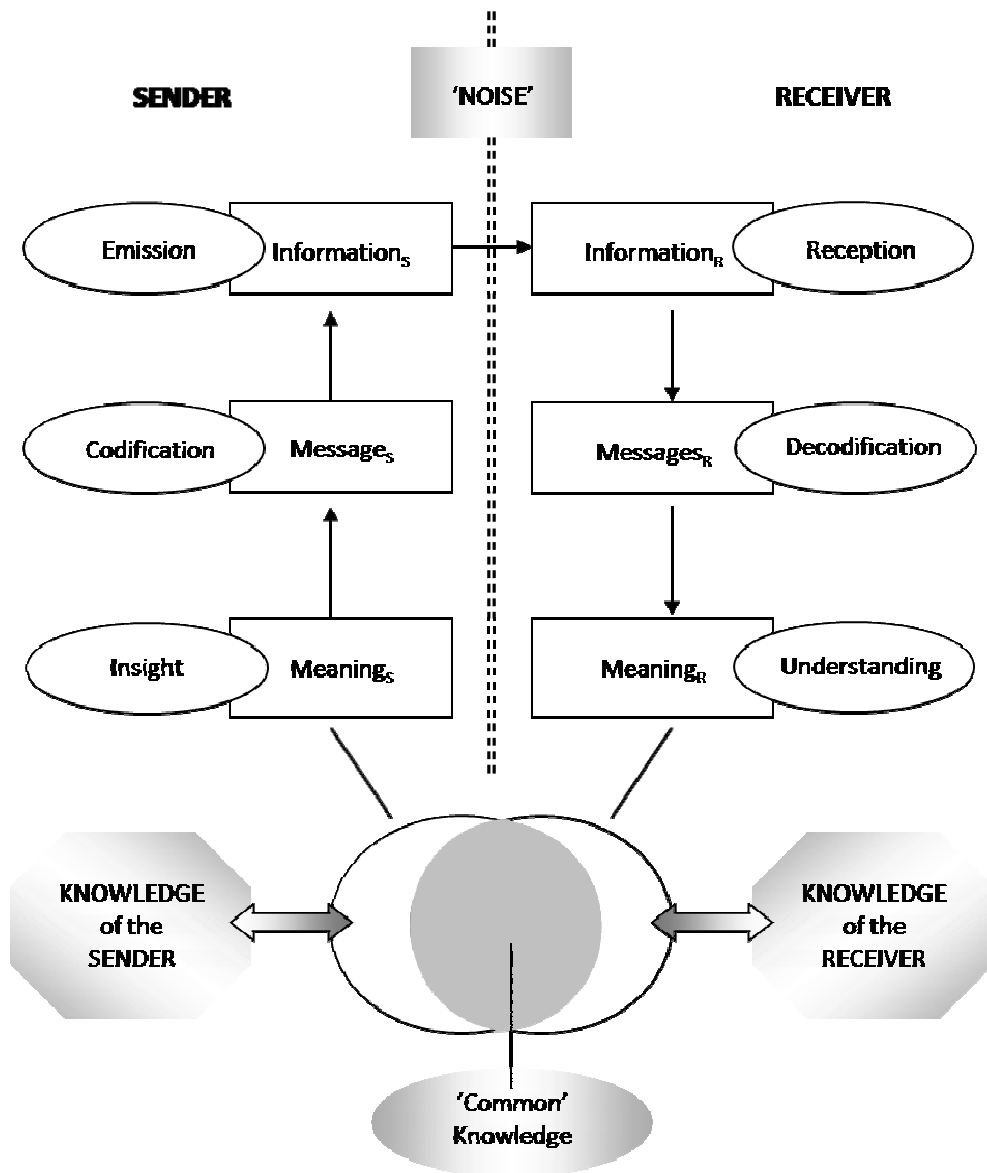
SENDER

'NOISE'

RECEIVER

Emission

Information$_S$

Information$_R$

Reception

Codification

Message$_S$

Messages$_R$

Decodification

Insight

Meaning$_S$

Meaning$_R$

Understanding

KNOWLEDGE of the SENDER

KNOWLEDGE of the RECEIVER

'Common' Knowledge